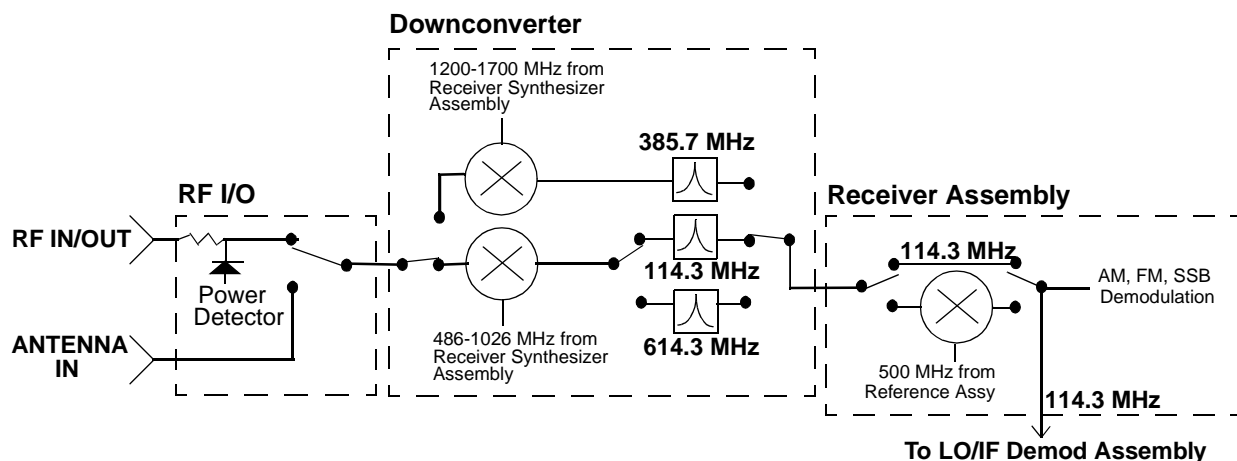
Downconverter

1200-1700 MHz from Receiver Synthesizer Assembly

385.7 MHz

RF I/O

Receiver Assembly

RF IN/OUT

114.3 MHz

114.3 MHz

AM, FM, SSB Demodulation

Power Detector

ANTENNA IN

614.3 MHz

486-1026 MHz from Receiver Synthesizer Assembly

500 MHz from Reference Assy

114.3 MHz

To LO/IF Demod Assembly